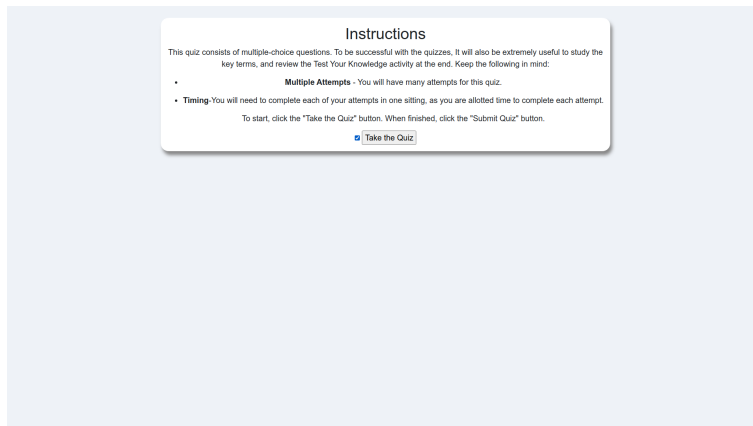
Instructions

This quiz consists of multiple-choice questions. To be successful with the quizzes, It will also be extremely useful to study the key terms, and review the Test Your Knowledge activity at the end. Keep the following in mind:

- **Multiple Attempts** - You will have many attempts for this quiz.
- **Timing**-You will need to complete each of your attempts in one sitting, as you are allotted time to complete each attempt.

To start, click the "Take the Quiz" button. When finished, click the "Submit Quiz" button.

Take the Quiz